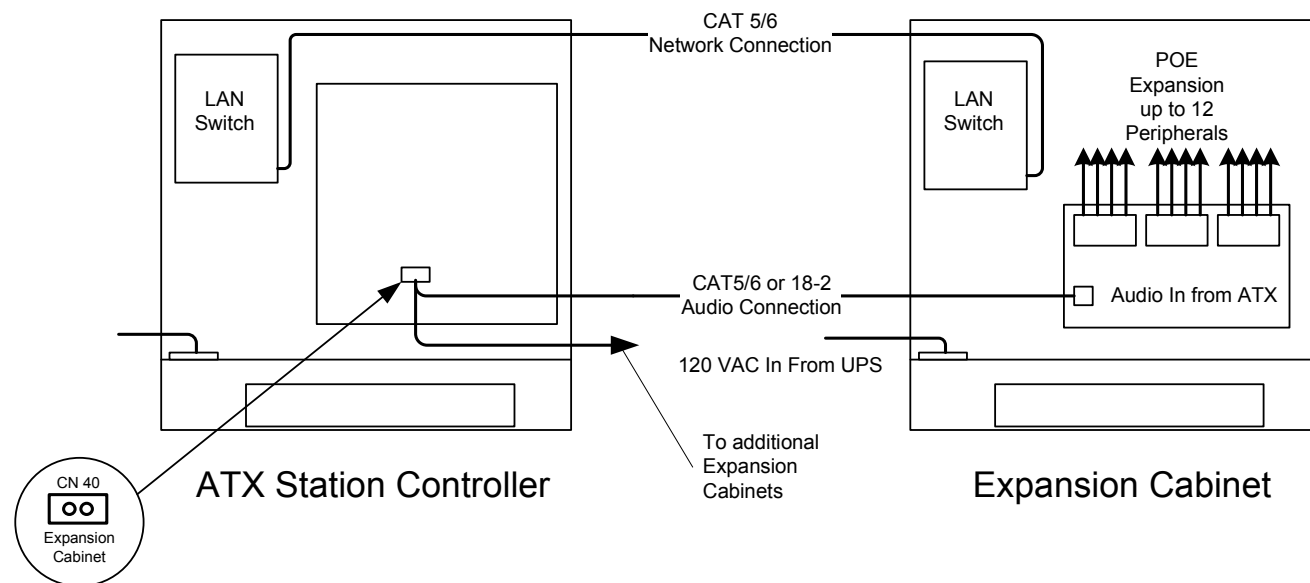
CAT 5/6
Network Connection

LAN
Switch

LAN
Switch

POE
Expansion
up to 12
Peripherals

CAT5/6 or 18-2
Audio Connection

Audio In from ATX

120 VAC In From UPS

To additional
Expansion
Cabinets

CN 40
Expansion
Cabinet

ATX Station Controller

Expansion Cabinet